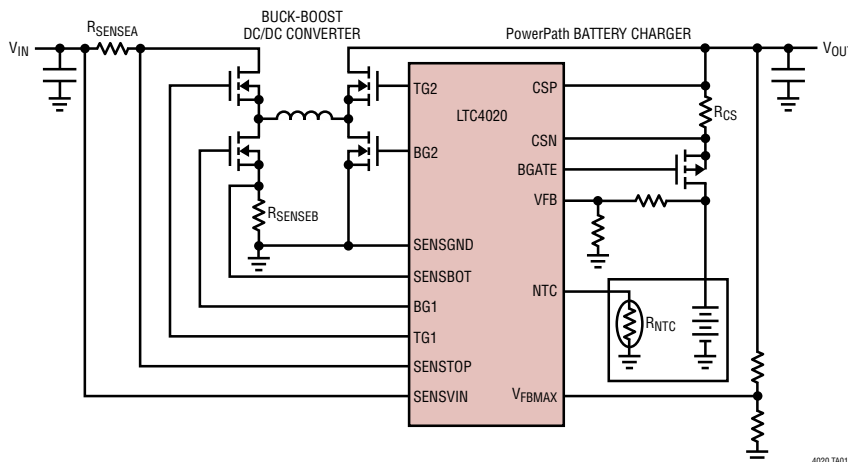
$V_{IN}$
$R_{SENSEA}$
BUCK-BOOST DC/DC CONVERTER
PowerPath BATTERY CHARGER
$V_{OUT}$
TG2
LTC4020
CSP
$R_{CS}$
CSN
BG2
BGATE
VFB
$R_{SENSEB}$
SENSGND
SENSBOT
NTC
BG1
$R_{NTC}$
TG1
SENSTOP
SENSVIN
$V_{FBMAX}$
4020 TA01